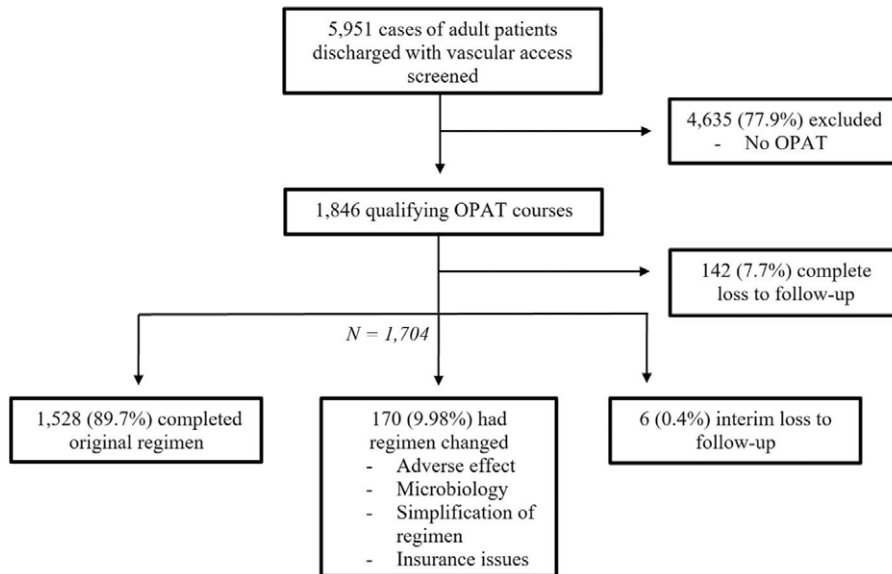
5,951 cases of adult patients discharged with vascular access screened

4,635 (77.9%) excluded
- No OPAT

1,846 qualifying OPAT courses

142 (7.7%) complete loss to follow-up

N = 1,704

1,528 (89.7%) completed original regimen

170 (9.98%) had regimen changed
- Adverse effect
- Microbiology
- Simplification of regimen
- Insurance issues

6 (0.4%) interim loss to follow-up